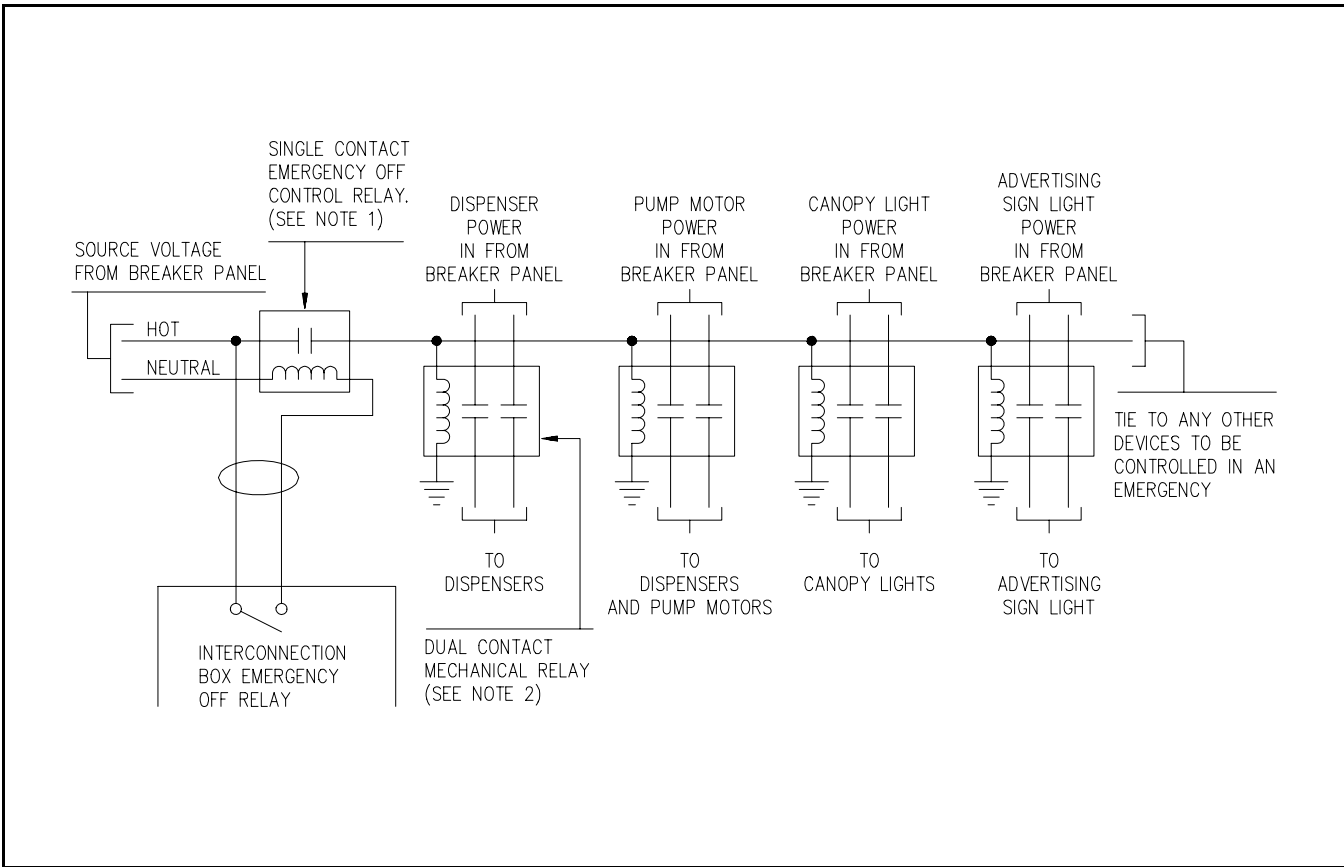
SINGLE CONTACT EMERGENCY OFF CONTROL RELAY. (SEE NOTE 1)

SOURCE VOLTAGE FROM BREAKER PANEL

HOT

NEUTRAL

DISPENSER POWER IN FROM BREAKER PANEL

PUMP MOTOR POWER IN FROM BREAKER PANEL

CANOPY LIGHT POWER IN FROM BREAKER PANEL

ADVERTISING SIGN LIGHT POWER IN FROM BREAKER PANEL

TIE TO ANY OTHER DEVICES TO BE CONTROLLED IN AN EMERGENCY

TO DISPENSERS

TO DISPENSERS AND PUMP MOTORS

TO CANOPY LIGHTS

TO ADVERTISING SIGN LIGHT

INTERCONNECTION BOX EMERGENCY OFF RELAY

DUAL CONTACT MECHANICAL RELAY (SEE NOTE 2)